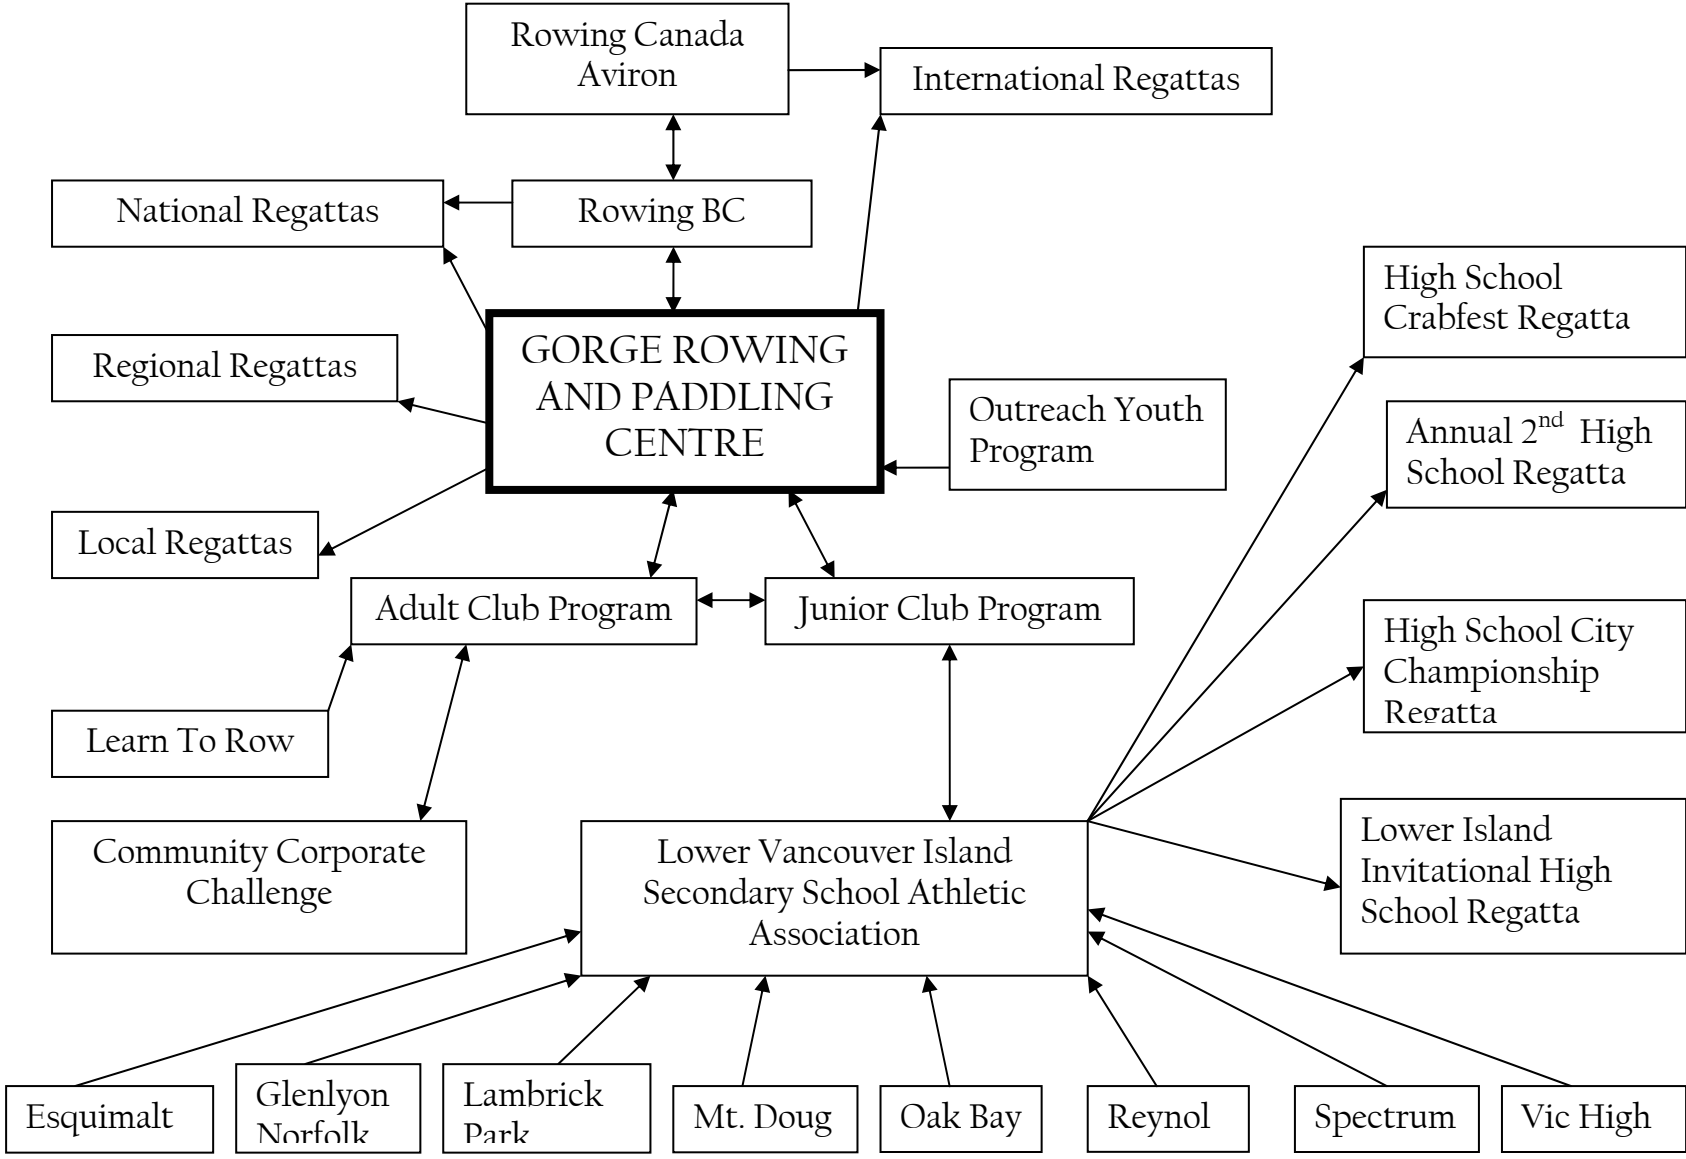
Rowing Canada Aviron

International Regattas

National Regattas

Rowing BC

High School Crabfest Regatta

Regional Regattas

GORGE ROWING AND PADDLING CENTRE

Outreach Youth Program

Annual 2$^{nd}$ High School Regatta

Local Regattas

Adult Club Program

Junior Club Program

High School City Championship Regatta

Learn To Row

Community Corporate Challenge

Lower Vancouver Island Secondary School Athletic Association

Lower Island Invitational High School Regatta

Esquimalt

Glenlyon Norfolk

Lambrick Park

Mt. Doug

Oak Bay

Reynol

Spectrum

Vic High